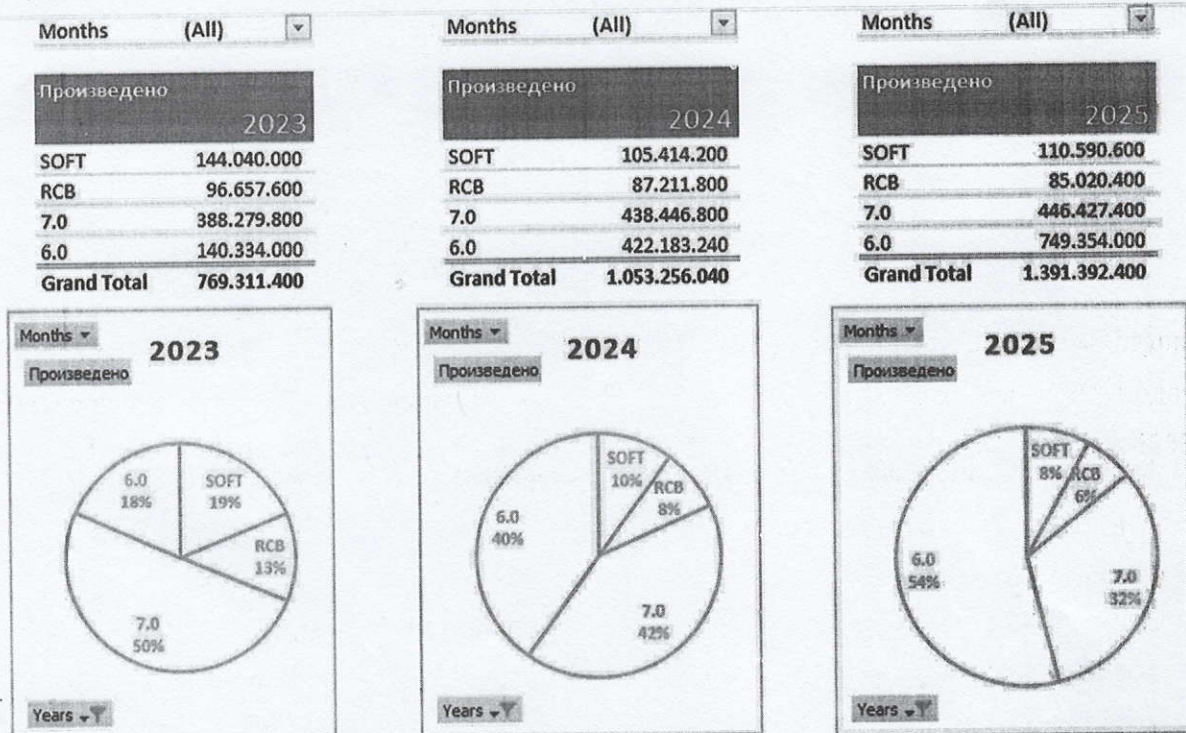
Months (All)

| Произведено | 2023 |
|---|---|
| SOFT | 144.040.000 |
| RCB | 96.657.600 |
| 7.0 | 388.279.800 |
| 6.0 | 140.334.000 |
| Grand Total | 769.311.400 |

Months (All)

| Произведено | 2024 |
|---|---|
| SOFT | 105.414.200 |
| RCB | 87.211.800 |
| 7.0 | 438.446.800 |
| 6.0 | 422.183.240 |
| Grand Total | 1.053.256.040 |

Months (All)

| Произведено | 2025 |
|---|---|
| SOFT | 110.590.600 |
| RCB | 85.020.400 |
| 7.0 | 446.427.400 |
| 6.0 | 749.354.000 |
| Grand Total | 1.391.392.400 |

Months
2023
Произведено
6.0 18%
SOFT 19%
RCB 13%
7.0 50%
Years

Months
2024
Произведено
SOFT 10%
RCB 8%
6.0 40%
7.0 42%
Years

Months
2025
Произведено
SOFT 8%
RCB 6%
6.0 54%
7.0 32%
Years